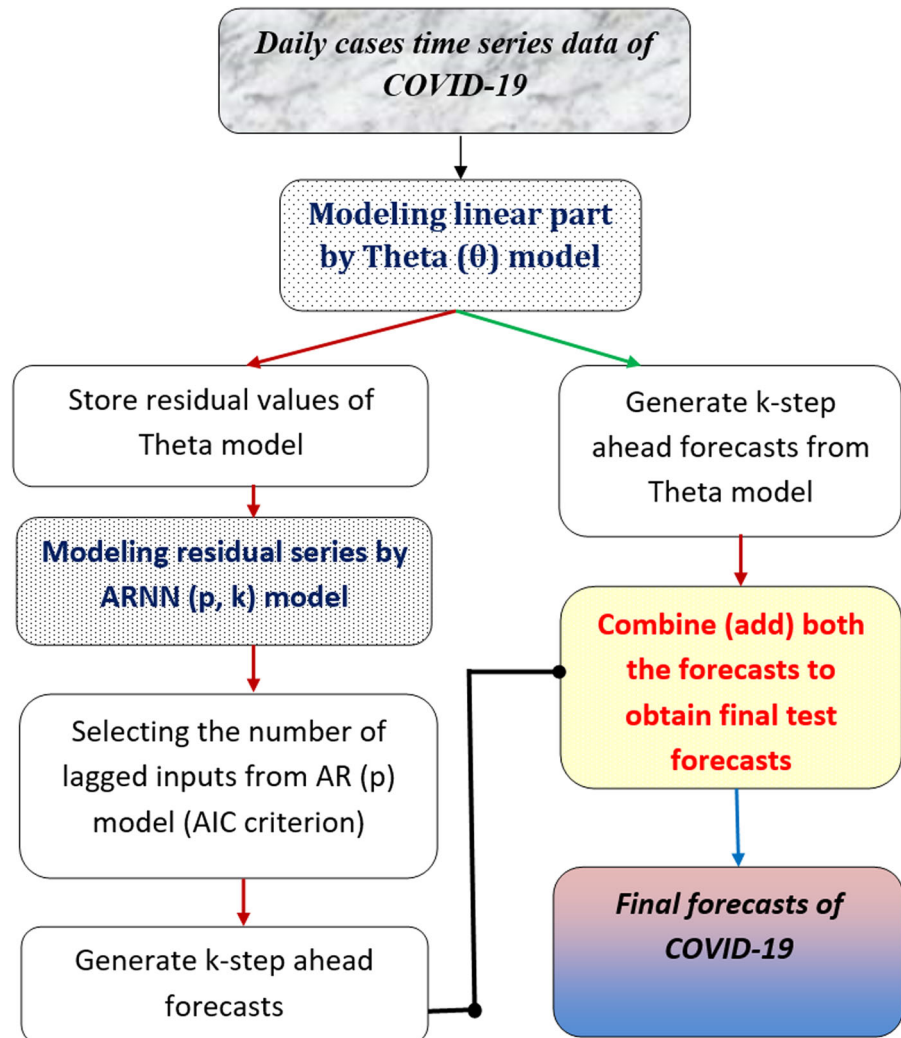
Daily cases time series data of COVID-19

Modeling linear part by Theta (θ) model

Store residual values of Theta model

Modeling residual series by ARNN (p, k) model

Selecting the number of lagged inputs from AR (p) model (AIC criterion)

Generate k-step ahead forecasts

Generate k-step ahead forecasts from Theta model

Combine (add) both the forecasts to obtain final test forecasts

Final forecasts of COVID-19